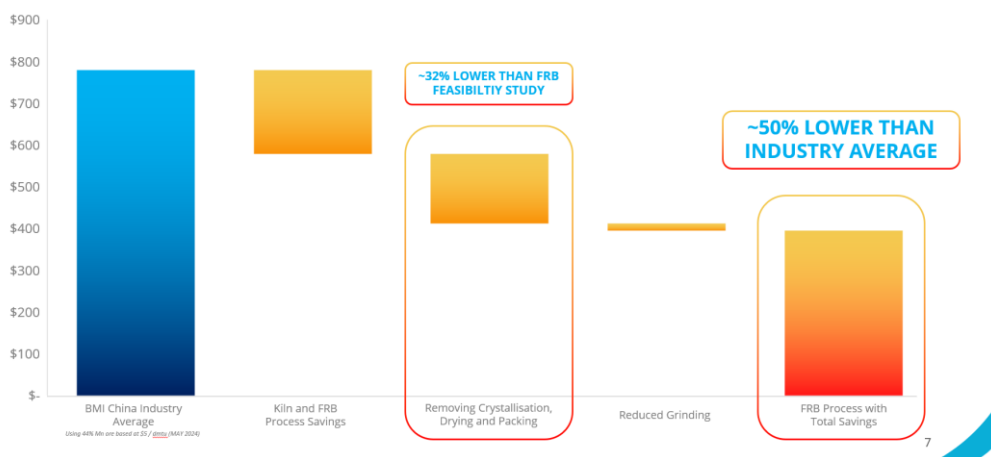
$900
$800
$700
$600
$500
$400
$300
$200
$100
$-

~32% LOWER THAN FRB FEASIBILTIY STUDY

~50% LOWER THAN INDUSTRY AVERAGE

BMI China Industry Average
Using 44% Mn ore based at $5 / dmtu (MAY 2024)

Kiln and FRB Process Savings

Removing Crystallisation, Drying and Packing

Reduced Grinding

FRB Process with Total Savings

7